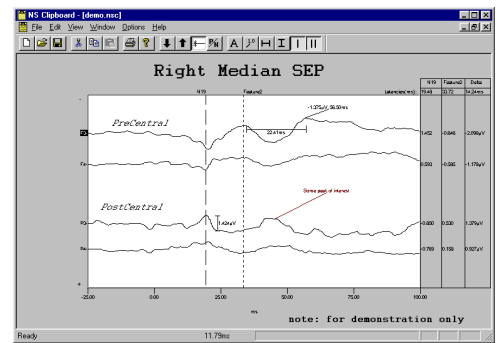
NS Clipboard - [demo.nsc]

File Edit View Window Options Help

Right Median SEP

N19 Feature2

Latencies(ms): 19.48 33.72 14.24ms

PreCentral

-1.375μV, 56.50ms

22.41ms

F3

Fz

PostCentral

Some peak of interest

1.624μV

P3

Pz

| N19 | Feature2 | Delta |
|---|---|---|
| 19.48 | 33.72 | 14.24ms |
| 1.452 | -0.646 | -2.098μV |
| 0.593 | -0.586 | -1.179μV |
| -0.850 | 0.530 | 1.379μV |
| -0.769 | 0.158 | 0.927μV |

-25.00 0.00 25.00 50.00 75.00 100.00

ms

note: for demonstration only

Ready 11.79ms